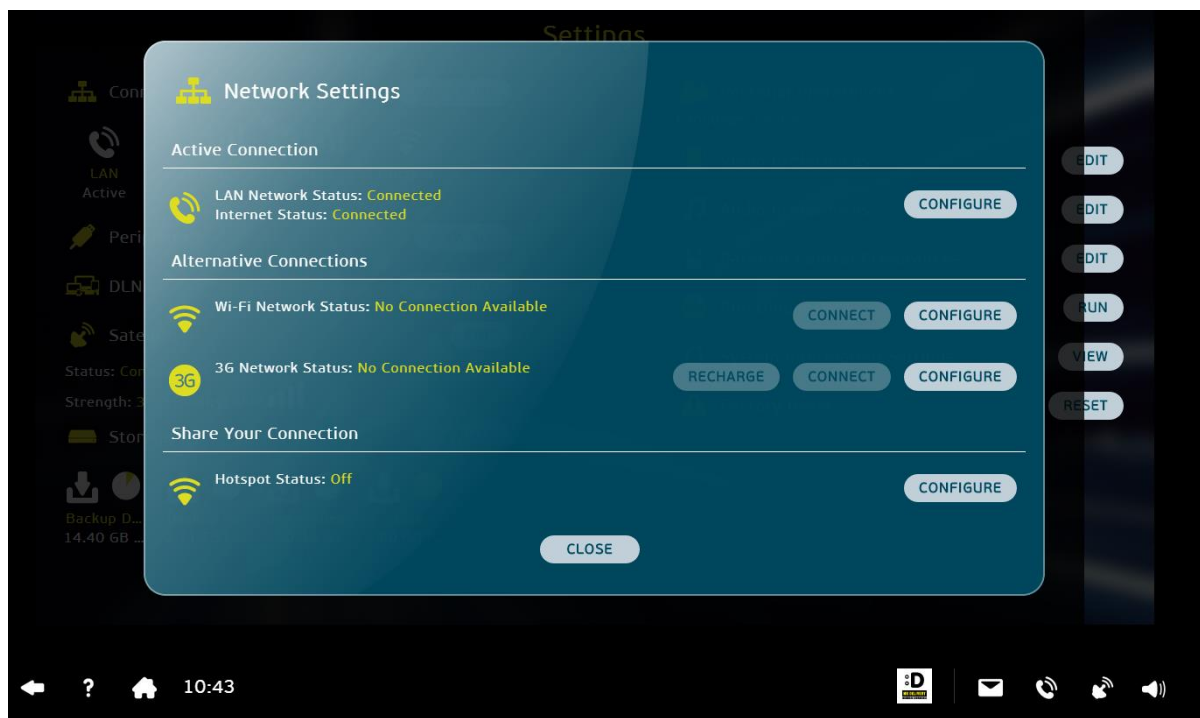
Settings

Con
LAN
Active
Peri
DLN
Sate
Status: Con
Strength: 3
Stor
Backup D...
14.40 GB ...

Network Settings

Active Connection

LAN Network Status: Connected
Internet Status: Connected
CONFIGURE

Alternative Connections

Wi-Fi Network Status: No Connection Available
CONNECT
CONFIGURE

3G
3G Network Status: No Connection Available
RECHARGE
CONNECT
CONFIGURE

Share Your Connection

Hotspot Status: Off
CONFIGURE

CLOSE

EDIT
EDIT
EDIT
RUN
VIEW
RESET

10:43